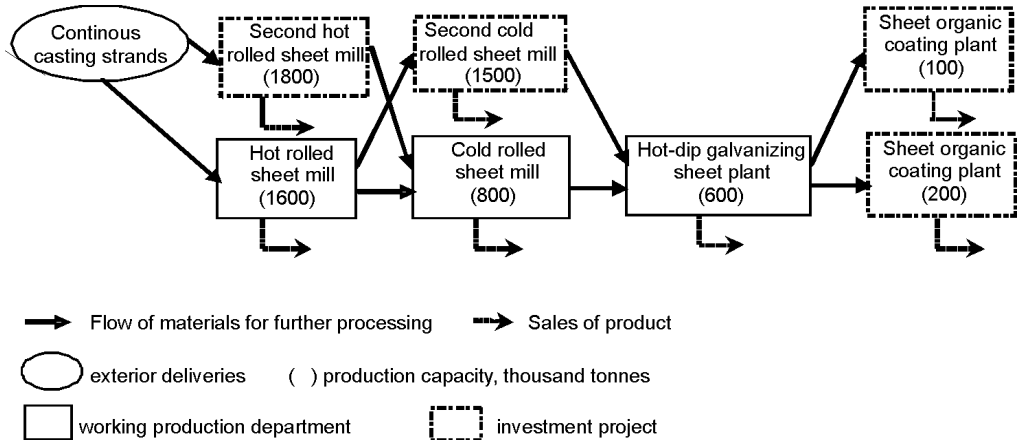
Continous casting strands

Second hot rolled sheet mill (1800)

Second cold rolled sheet mill (1500)

Sheet organic coating plant (100)

Hot rolled sheet mill (1600)

Cold rolled sheet mill (800)

Hot-dip galvanizing sheet plant (600)

Sheet organic coating plant (200)

Flow of materials for further processing

Sales of product

exterior deliveries

( ) production capacity, thousand tonnes

working production department

investment project